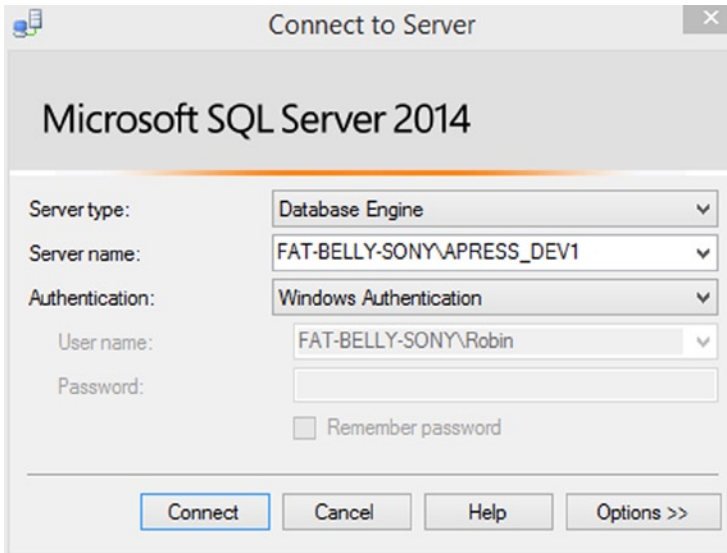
Connect to Server

Microsoft SQL Server 2014

Server type: Database Engine
Server name: FAT-BELLY-SONY\APRESS_DEV1
Authentication: Windows Authentication
User name: FAT-BELLY-SONY\Robin
Password:
Remember password

Connect Cancel Help Options >>